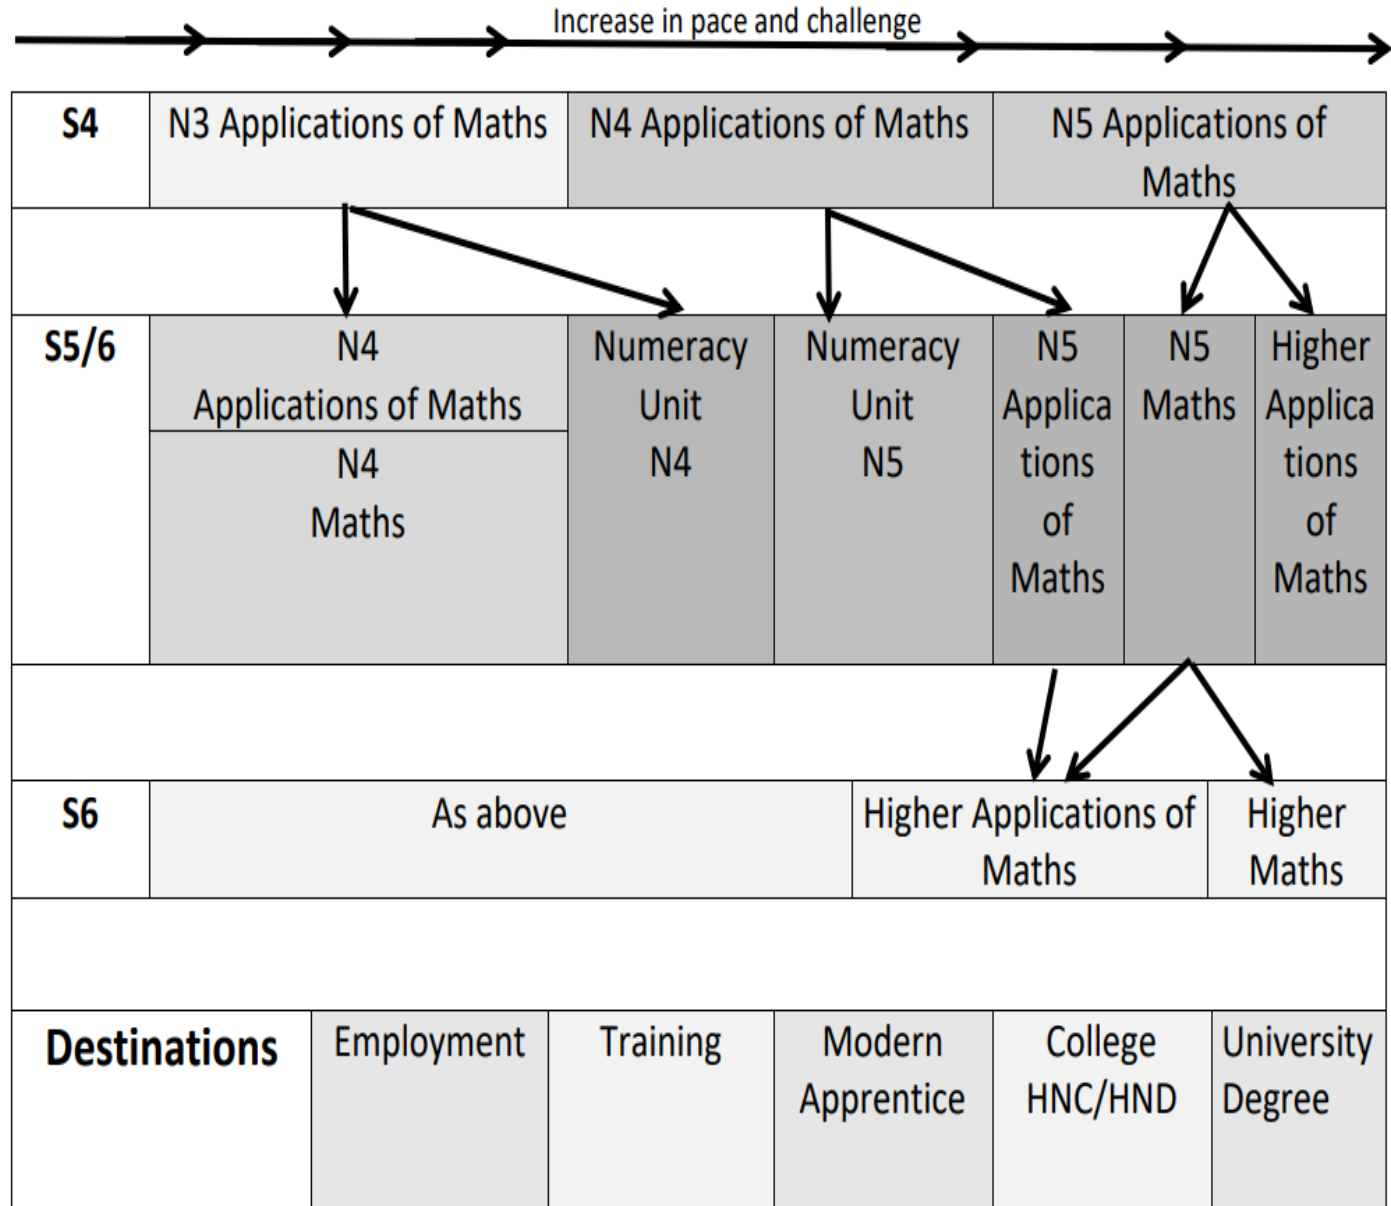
Increase in pace and challenge

S4

N3 Applications of Maths

N4 Applications of Maths

N5 Applications of Maths

S5/6

N4 Applications of Maths

N4 Maths

Numeracy Unit N4

Numeracy Unit N5

N5 Applications of Maths

N5 Maths

Higher Applications of Maths

S6

As above

Higher Applications of Maths

Higher Maths

Destinations

Employment

Training

Modern Apprentice

College HNC/HND

University Degree